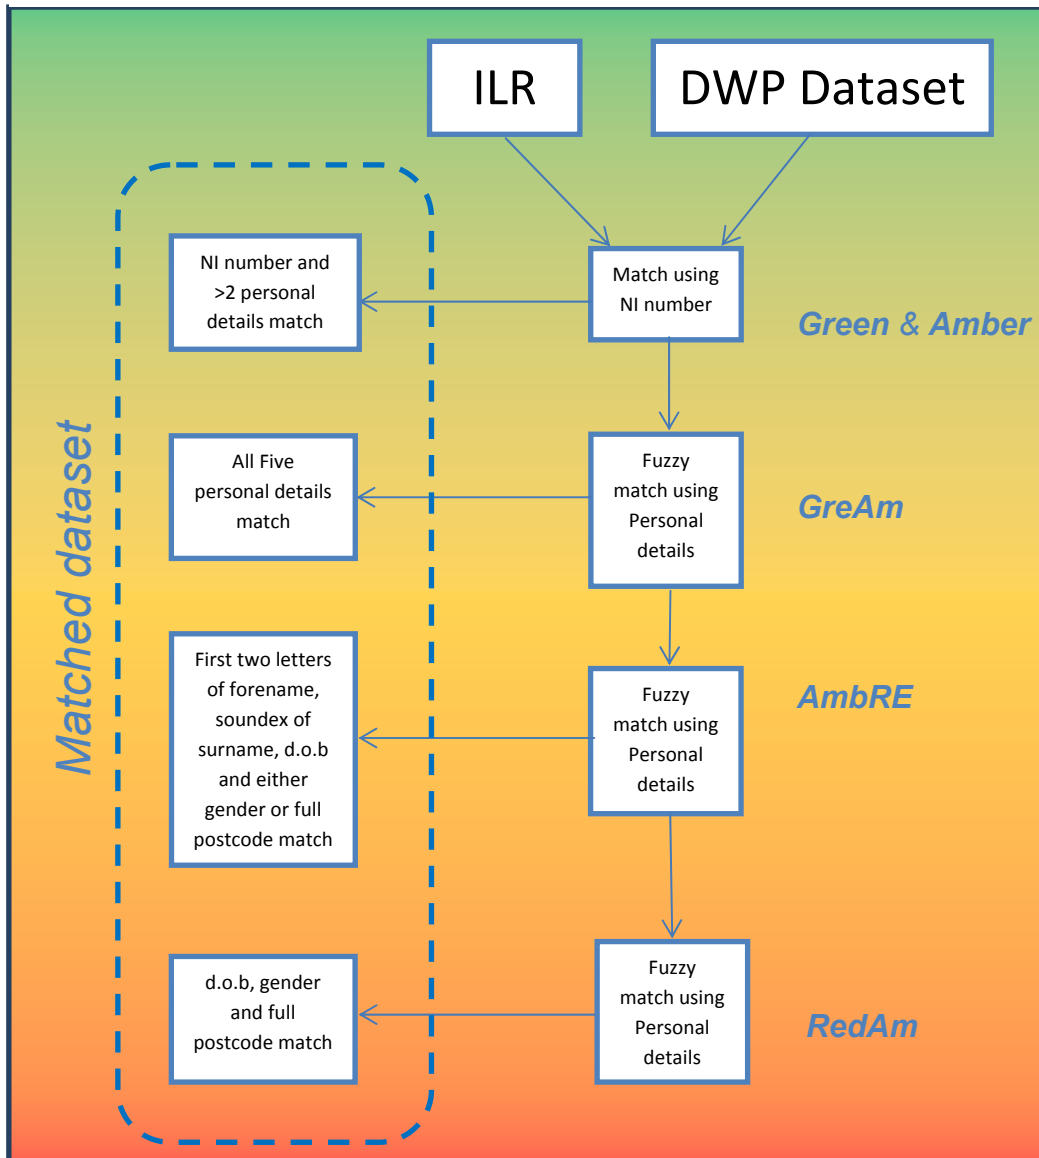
ILR

DWP Dataset

Matched dataset

NI number and >2 personal details match

Match using NI number

Green & Amber

All Five personal details match

Fuzzy match using Personal details

GreAm

First two letters of forename, soundex of surname, d.o.b and either gender or full postcode match

Fuzzy match using Personal details

AmbRE

d.o.b, gender and full postcode match

Fuzzy match using Personal details

RedAm